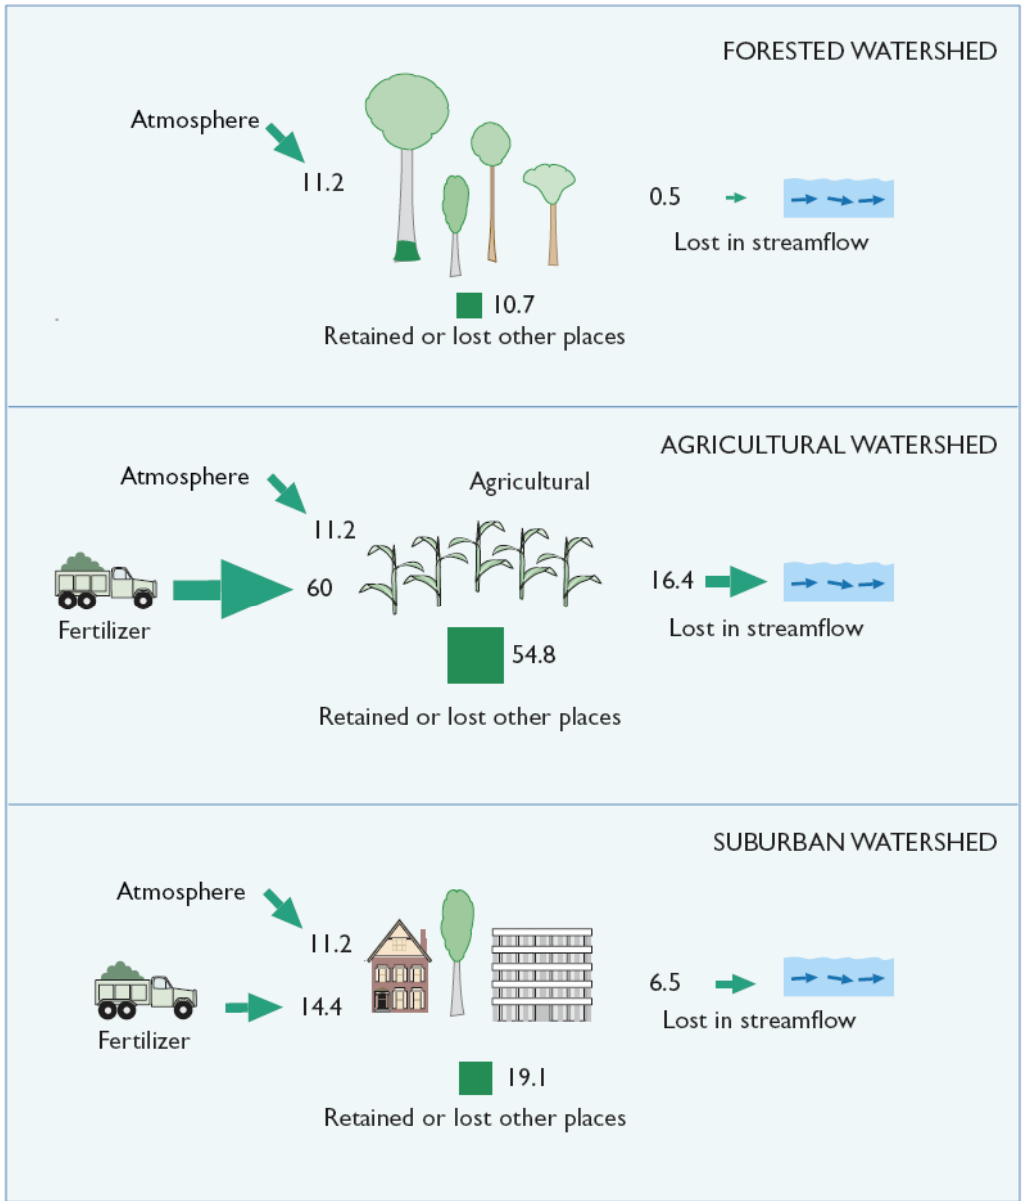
FORESTED WATERSHED

Atmosphere

11.2

0.5

Lost in streamflow

10.7

Retained or lost other places

AGRICULTURAL WATERSHED

Atmosphere

Agricultural

11.2

60

Fertilizer

16.4

Lost in streamflow

54.8

Retained or lost other places

SUBURBAN WATERSHED

Atmosphere

11.2

14.4

Fertilizer

6.5

Lost in streamflow

19.1

Retained or lost other places